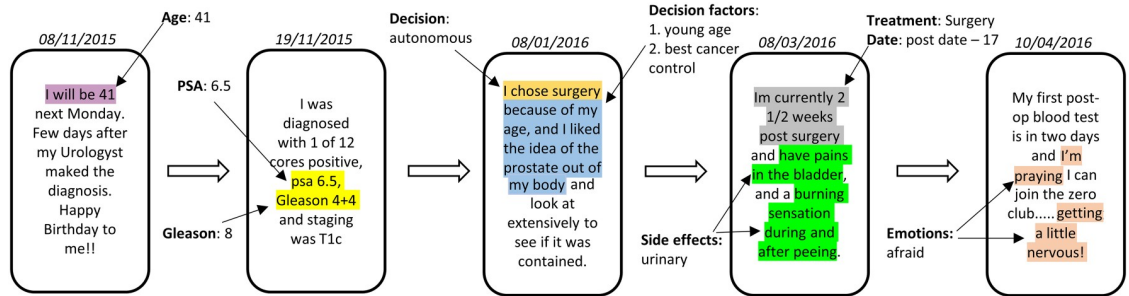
Age: 41

08/11/2015

I will be 41 next Monday. Few days after my Urologyst maked the diagnosis. Happy Birthday to me!!

PSA: 6.5

Gleason: 8

19/11/2015

I was diagnosed with 1 of 12 cores positive, psa 6.5, Gleason 4+4 and staging was T1c

Decision: autonomous

08/01/2016

I chose surgery because of my age, and I liked the idea of the prostate out of my body and look at extensively to see if it was contained.

Decision factors:
1. young age
2. best cancer control

Side effects: urinary

08/03/2016

Im currently 2 1/2 weeks post surgery and have pains in the bladder, and a burning sensation during and after peeing.

Treatment: Surgery
Date: post date – 17

Emotions: afraid

10/04/2016

My first post-op blood test is in two days and I'm praying I can join the zero club..... getting a little nervous!